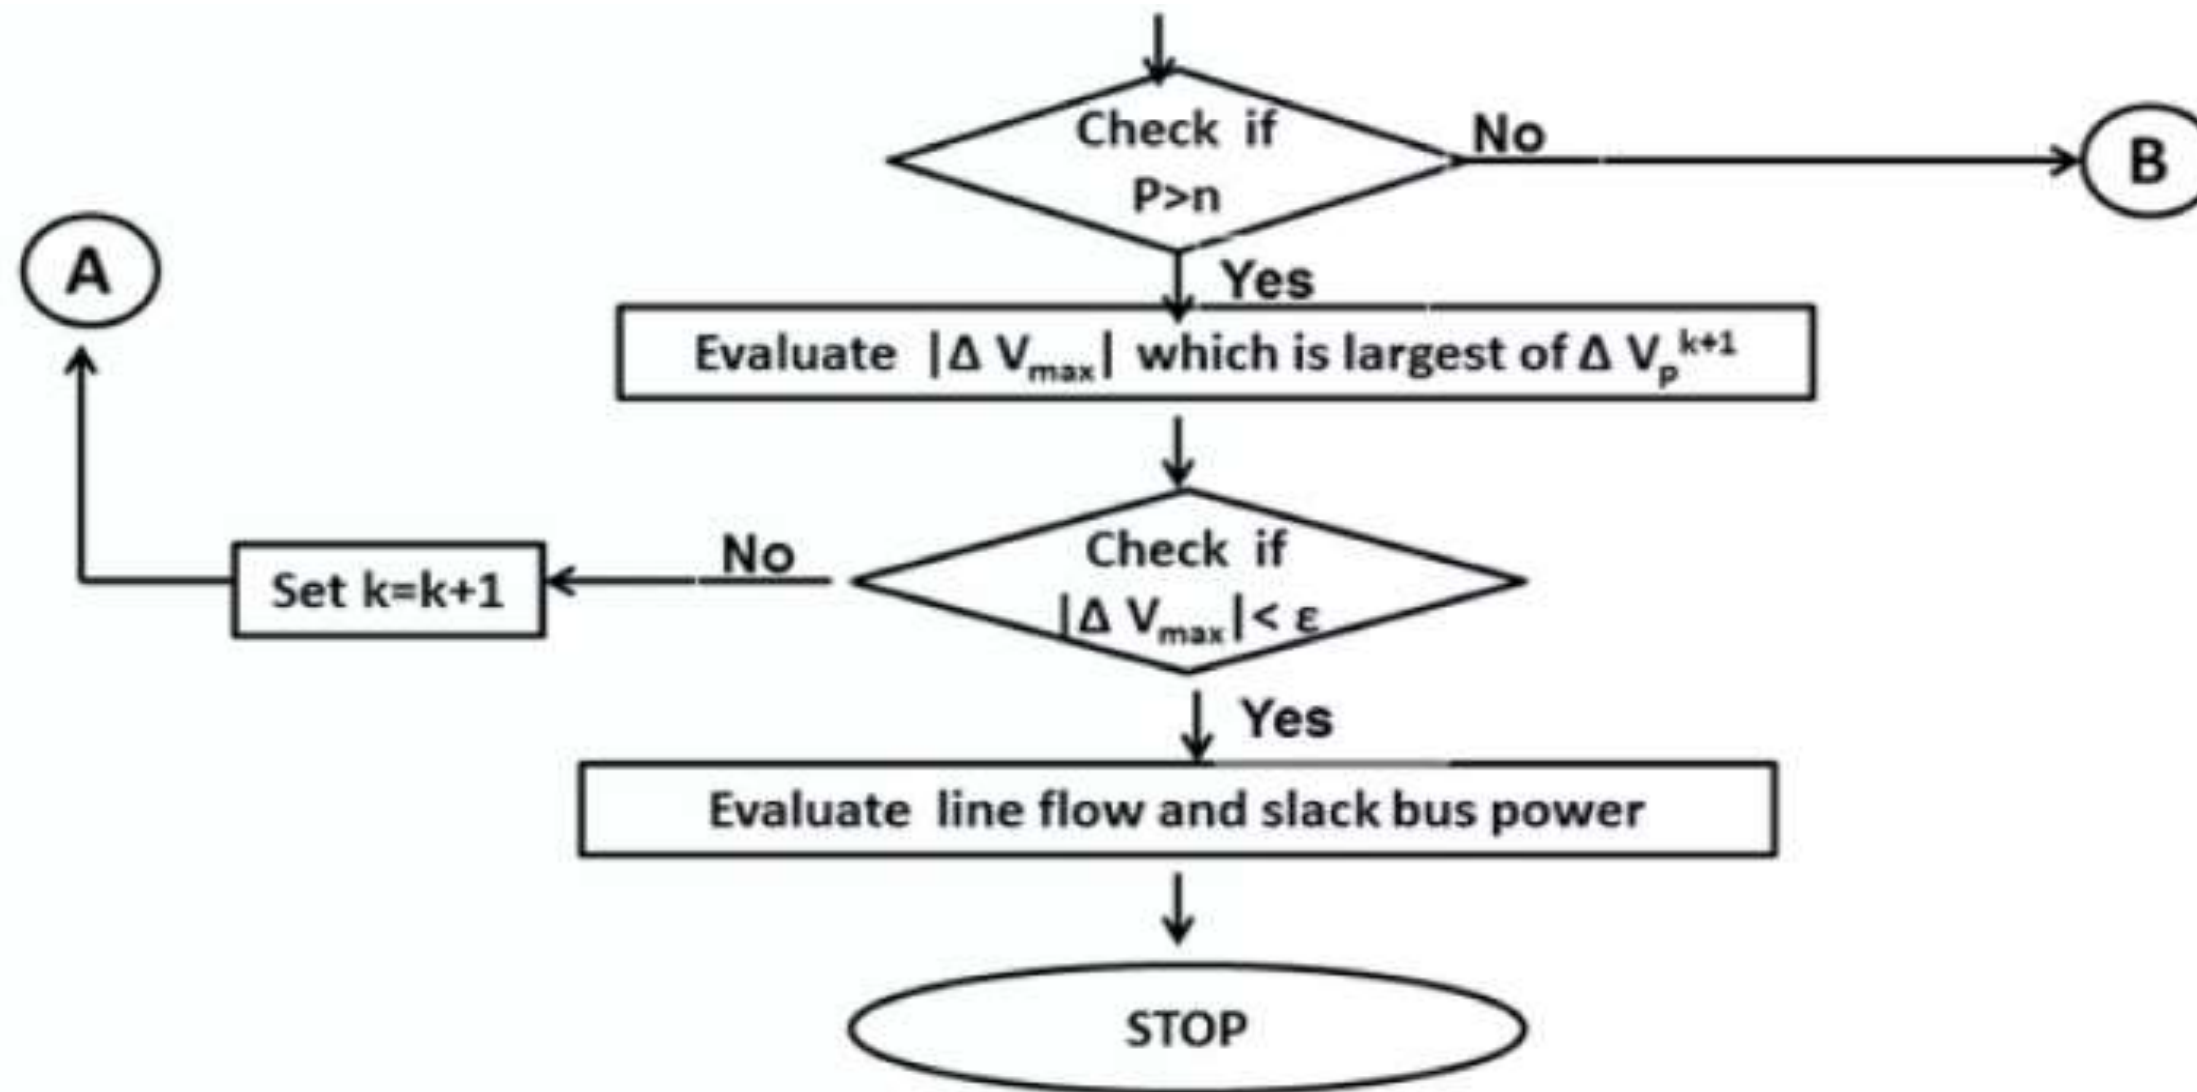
Check if P>n

No

B

A

Yes

Evaluate $|\Delta V_{max}|$ which is largest of $\Delta V_p^{k+1}$

Set k=k+1

No

Check if $|\Delta V_{max}| < \varepsilon$

Yes

Evaluate line flow and slack bus power

STOP